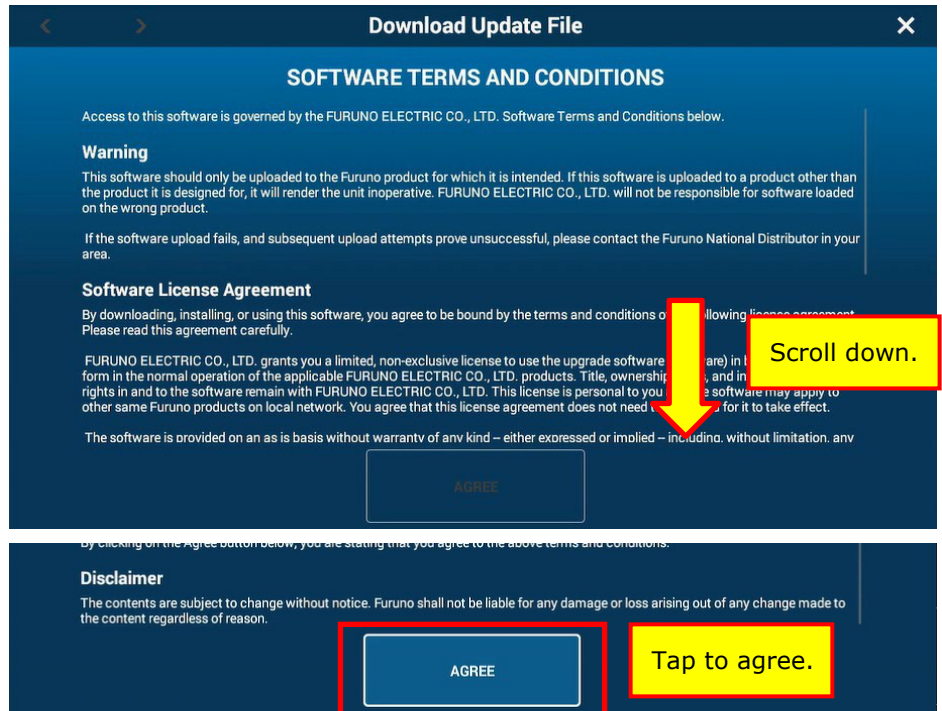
Download Update File

SOFTWARE TERMS AND CONDITIONS

Access to this software is governed by the FURUNO ELECTRIC CO., LTD. Software Terms and Conditions below.

Warning

This software should only be uploaded to the Furuno product for which it is intended. If this software is uploaded to a product other than the product it is designed for, it will render the unit inoperative. FURUNO ELECTRIC CO., LTD. will not be responsible for software loaded on the wrong product.

If the software upload fails, and subsequent upload attempts prove unsuccessful, please contact the Furuno National Distributor in your area.

Software License Agreement

By downloading, installing, or using this software, you agree to be bound by the terms and conditions o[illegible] following license agreement. Please read this agreement carefully.

FURUNO ELECTRIC CO., LTD. grants you a limited, non-exclusive license to use the upgrade software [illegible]are) in b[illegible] form in the normal operation of the applicable FURUNO ELECTRIC CO., LTD. products. Title, ownership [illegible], and in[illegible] rights in and to the software remain with FURUNO ELECTRIC CO., LTD. This license is personal to you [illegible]e software may apply to other same Furuno products on local network. You agree that this license agreement does not need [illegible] for it to take effect.

The software is provided on an as is basis without warranty of any kind – either expressed or implied – including, without limitation, any

AGREE

Scroll down.

By clicking on the Agree button below, you are stating that you agree to the above terms and conditions.

Disclaimer

The contents are subject to change without notice. Furuno shall not be liable for any damage or loss arising out of any change made to the content regardless of reason.

AGREE

Tap to agree.